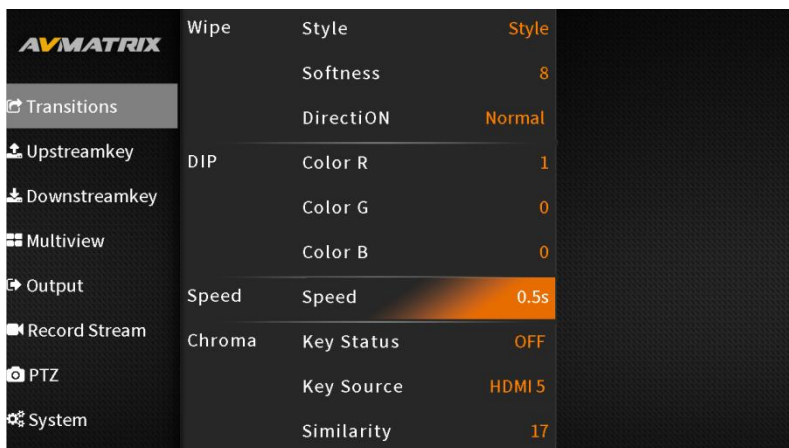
AVMATRIX

Transitions
Upstreamkey
Downstreamkey
Multiview
Output
Record Stream
PTZ
System

Wipe Style Style
Softness 8
DirectiON Normal
DIP Color R 1
Color G 0
Color B 0
Speed Speed 0.5s
Chroma Key Status OFF
Key Source HDMI 5
Similarity 17